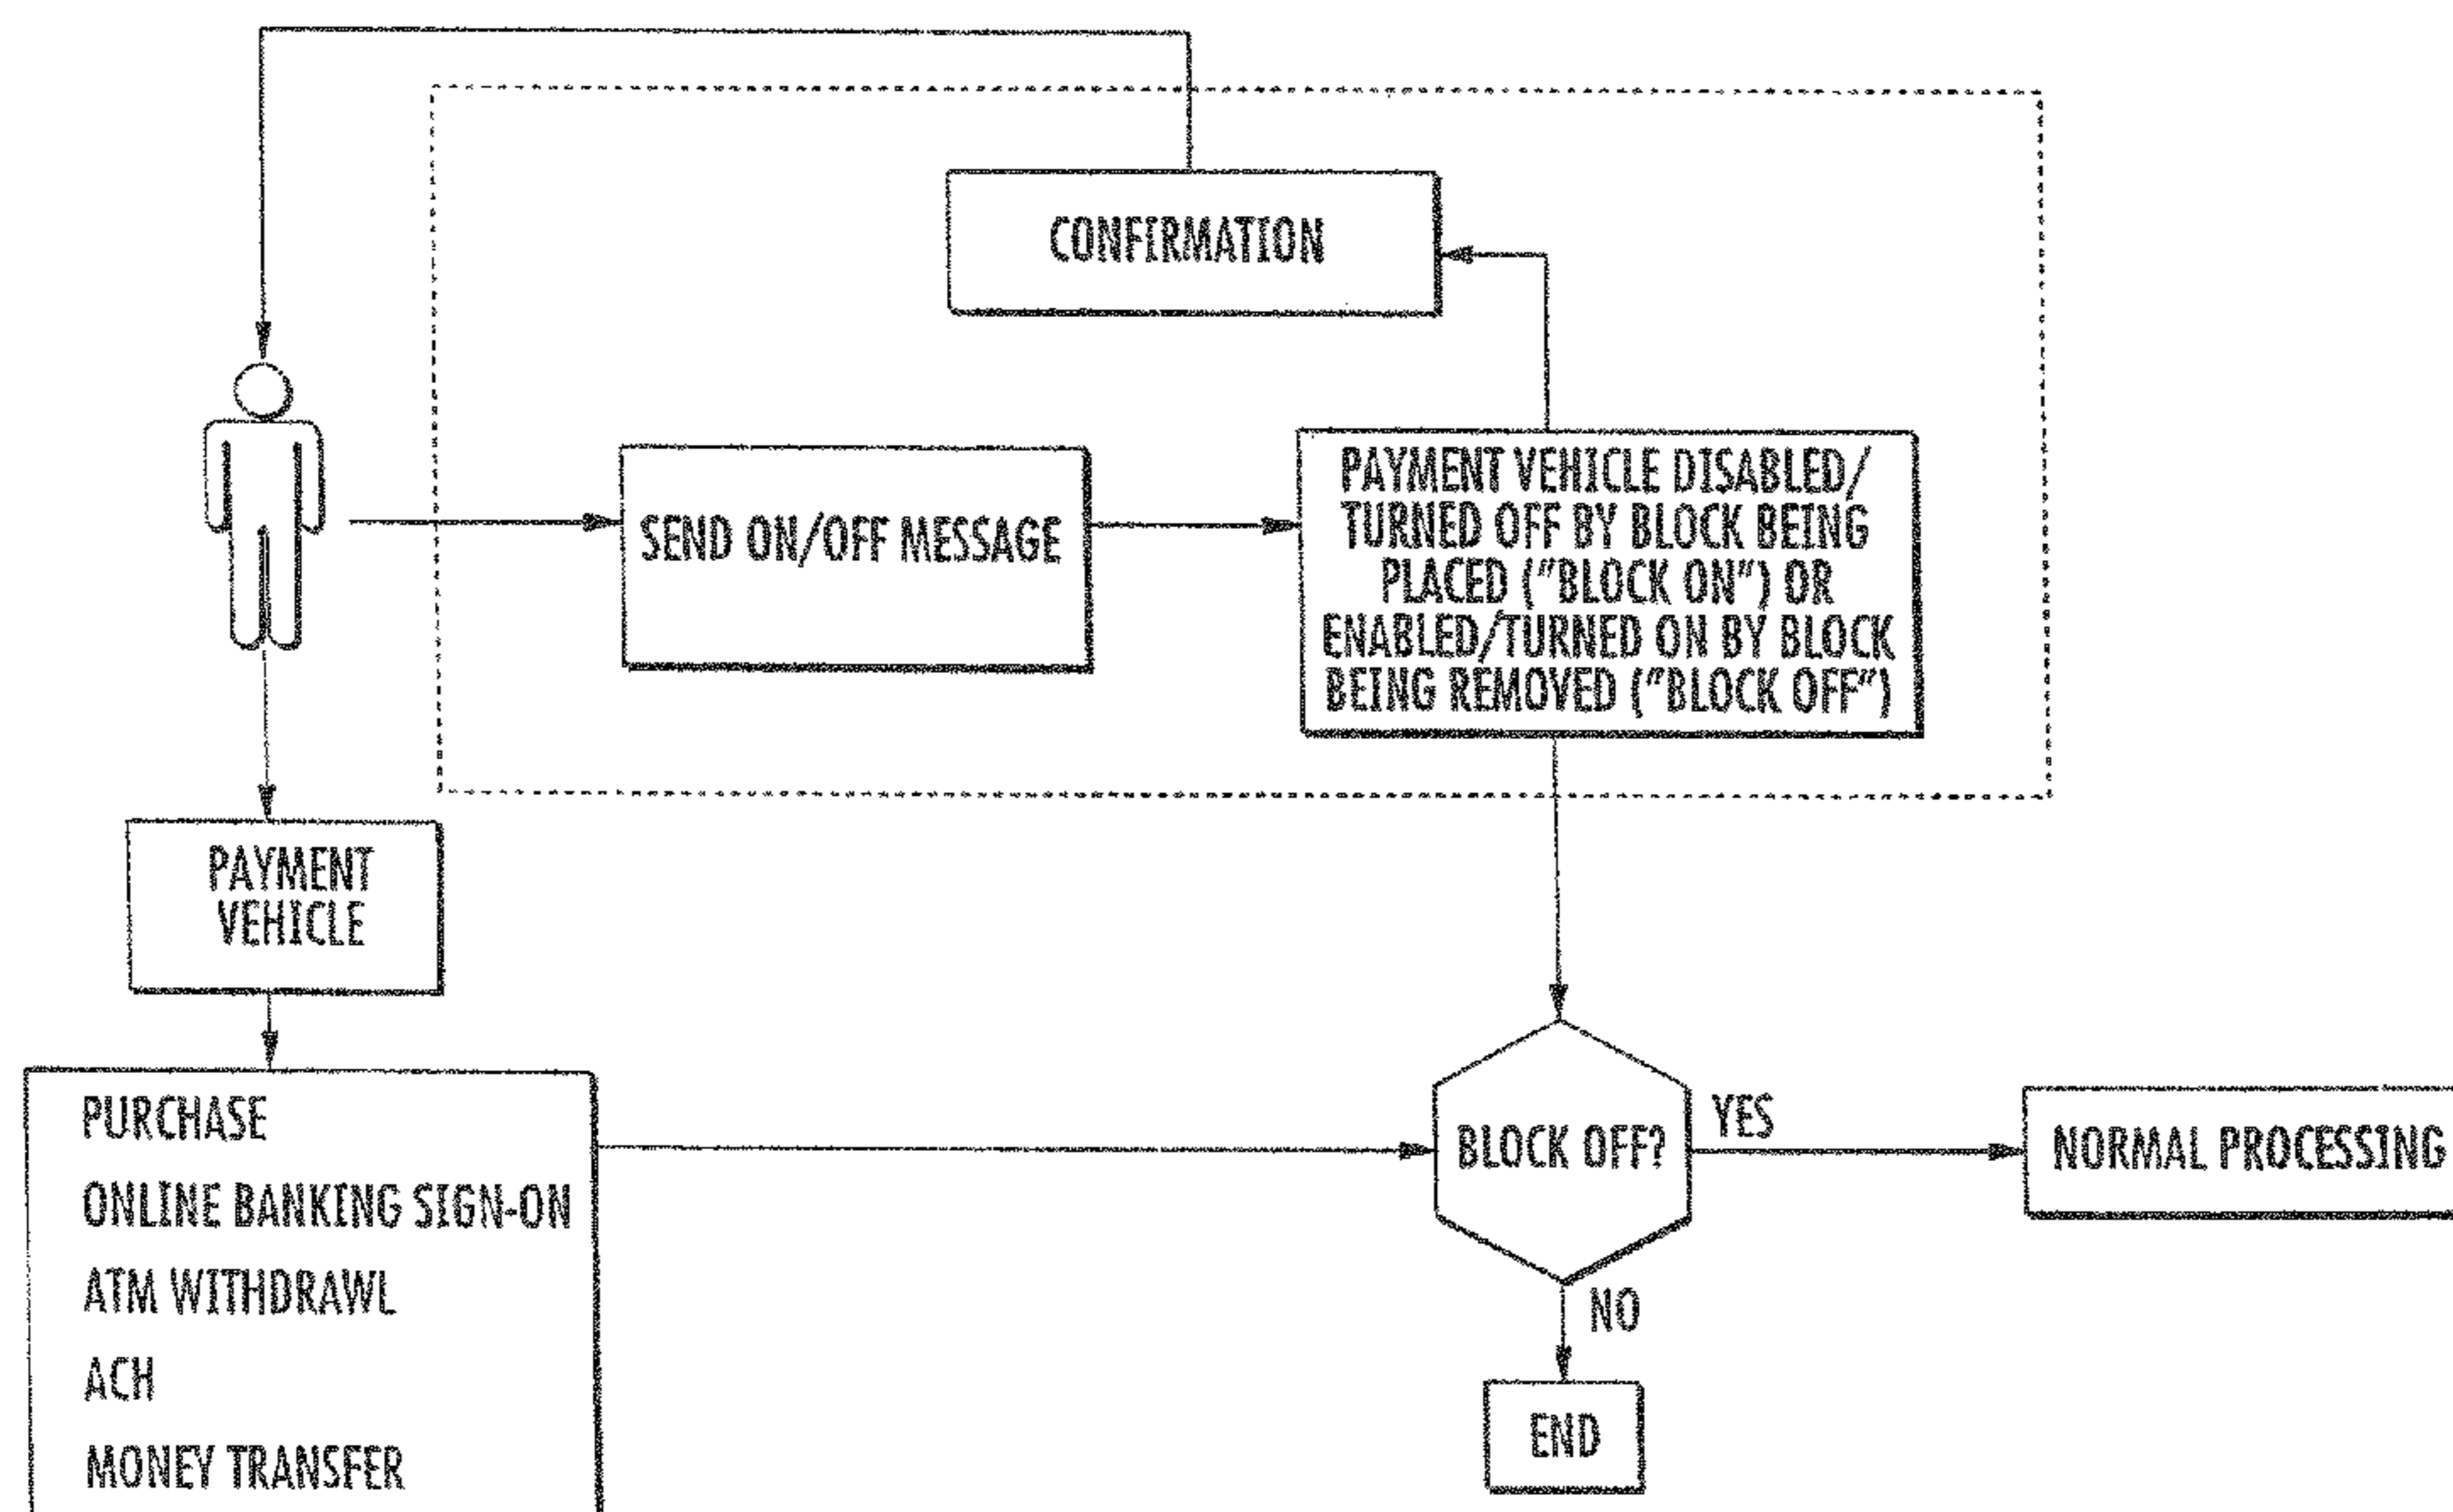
CONFIRMATION

SEND ON/OFF MESSAGE

PAYMENT VEHICLE DISABLED/ TURNED OFF BY BLOCK BEING PLACED ("BLOCK ON") OR ENABLED/TURNED ON BY BLOCK BEING REMOVED ("BLOCK OFF")

PAYMENT VEHICLE

PURCHASE
ONLINE BANKING SIGN-ON
ATM WITHDRAWL
ACH
MONEY TRANSFER

BLOCK OFF?

YES

NORMAL PROCESSING

NO

END